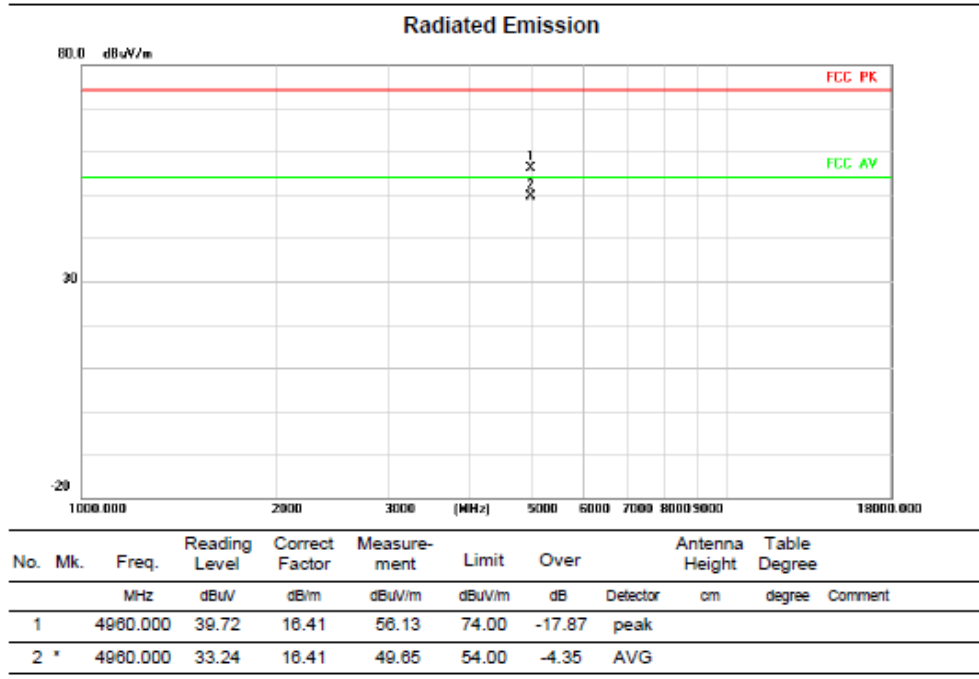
Radiated Emission

80.0 dBuV/m

FCC PK

FCC AV

1
X
2
X

30

-20

1000.000 2000 3000 (MHz) 5000 6000 7000 8000 9000 18000.000

| No. | Mk. | Freq. | Reading Level | Correct Factor | Measure-ment | Limit | Over | | Antenna Height | Table Degree | |
|---|---|---|---|---|---|---|---|---|---|---|---|
| | | MHz | dBuV | dB/m | dBuV/m | dBuV/m | dB | Detector | cm | degree | Comment |
| 1 | | 4960.000 | 39.72 | 16.41 | 56.13 | 74.00 | -17.87 | peak | | | |
| 2 | * | 4960.000 | 33.24 | 16.41 | 49.65 | 54.00 | -4.35 | AVG | | | |